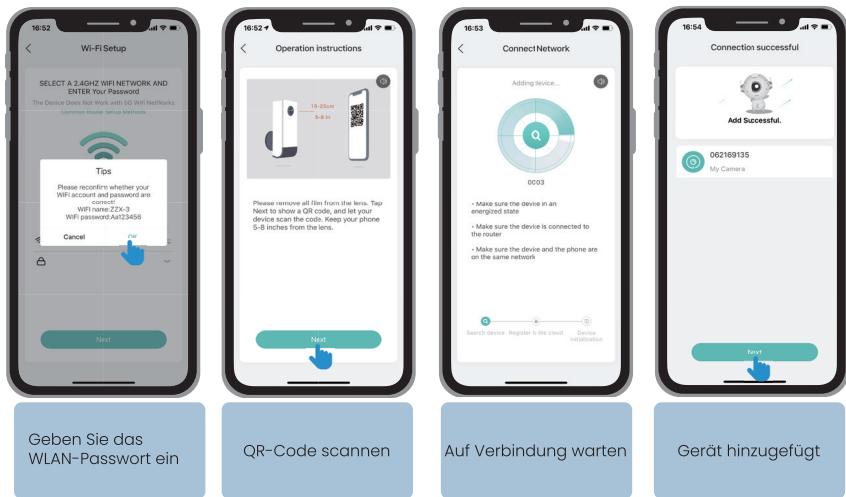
16:52

Wi-Fi Setup

SELECT A 2.4GHZ WIFI NETWORK AND ENTER Your Password

The Device Does Not Work with 5G WiFi Networks

Common Router Setup Methods

Tips

Please reconfirm whether your WiFi account and password are correct!

WiFi name:ZZX-3

WiFi password:Aa123456

Cancel

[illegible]

Next

16:52

Operation instructions

15-25cm

5-8 in

Please remove all film from the lens. Tap Next to show a QR code, and let your device scan the code. Keep your phone 5-8 inches from the lens.

Next

16:53

Connect Network

Adding device...

0003

• Make sure the device in an energized state

• Make sure the device is connected to the router

• Make sure the device and the phone are on the same network

Search device

Register in the cloud

Device initialization

16:54

Connection successful

Add Successful.

062169135

My Camera

Next

Geben Sie das WLAN-Passwort ein

QR-Code scannen

Auf Verbindung warten

Gerät hinzugefügt